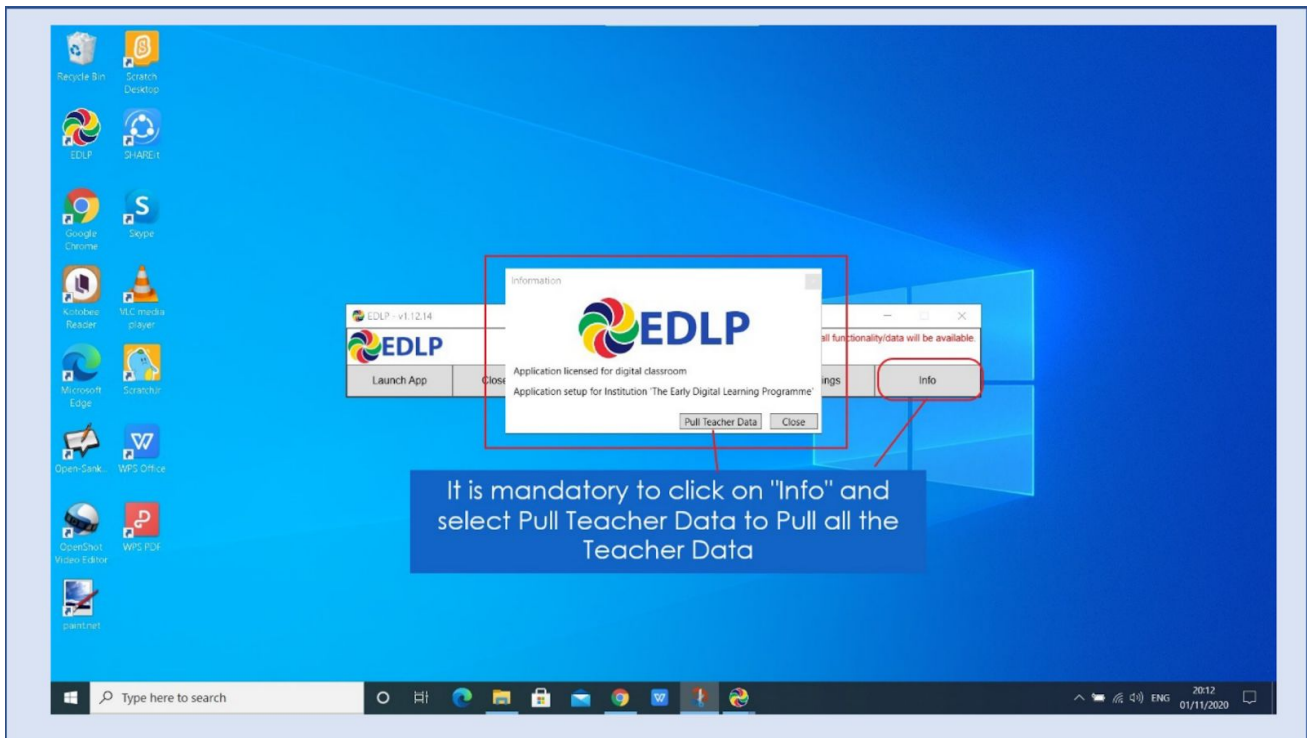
Recycle Bin
Scratch Desktop
EDLP
SHAREit
Google Chrome
Skype
Kotobee Reader
VLC media player
Microsoft Edge
ScratchJr
Open-Sank...
WPS Office
OpenShot Video Editor
WPS PDF
paint.net

EDLP - v1.12.14
EDLP
Launch App
Close
all functionality/data will be available.
ings
Info

Information
EDLP
Application licensed for digital classroom
Application setup for Institution 'The Early Digital Learning Programme'
Pull Teacher Data
Close

It is mandatory to click on "Info" and select Pull Teacher Data to Pull all the Teacher Data

Type here to search
ENG
20:12
01/11/2020